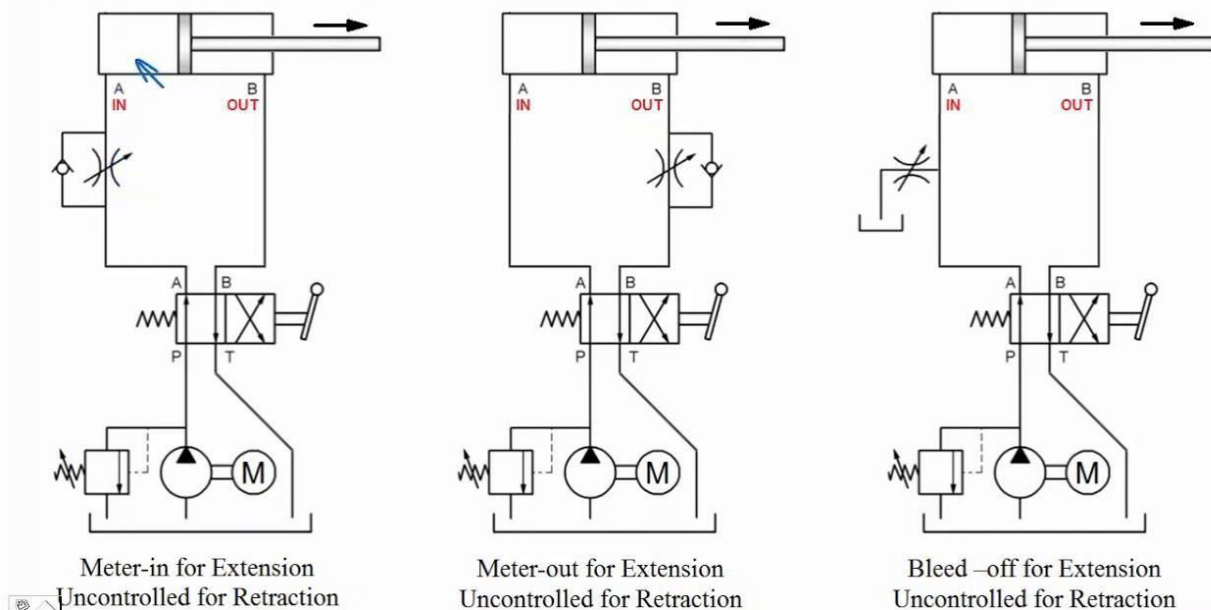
A
IN

B
OUT

A B
P T

M

Meter-in for Extension
Uncontrolled for Retraction

A
IN

B
OUT

A B
P T

M

Meter-out for Extension
Uncontrolled for Retraction

A
IN

B
OUT

A B
P T

M

Bleed –off for Extension
Uncontrolled for Retraction